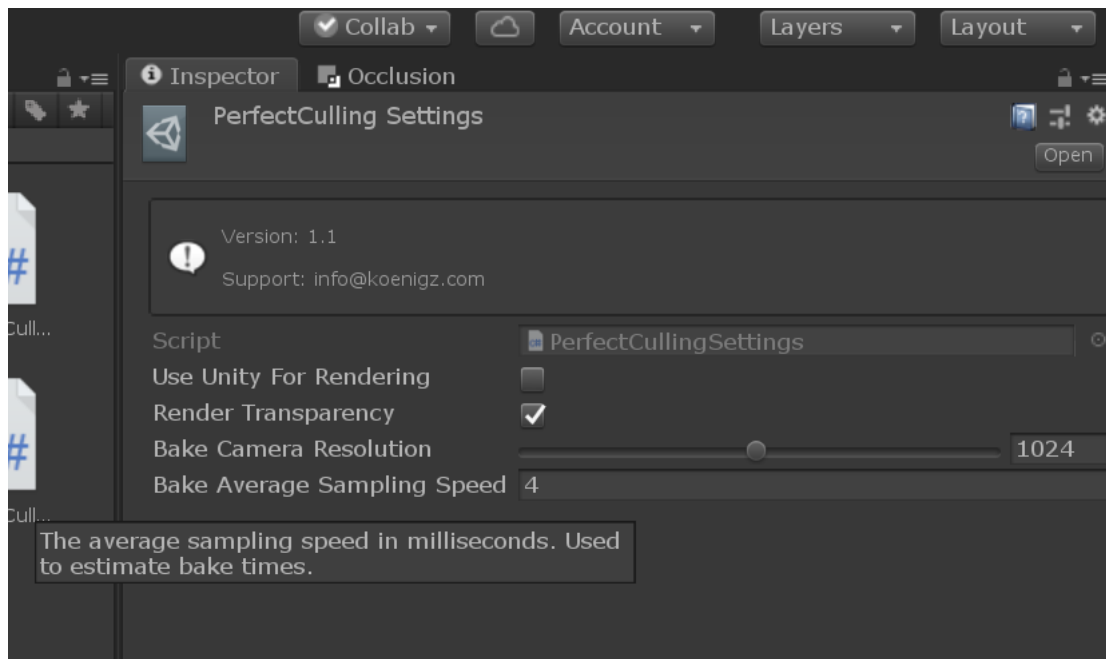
Collab ▾
Account ▾
Layers ▾
Layout ▾

Inspector
Occlusion

PerfectCulling Settings
Open

Version: 1.1
Support: info@koenigz.com

Cull...
Cull...

Script
PerfectCullingSettings
Use Unity For Rendering
Render Transparency
Bake Camera Resolution
1024
Bake Average Sampling Speed
4

The average sampling speed in milliseconds. Used to estimate bake times.